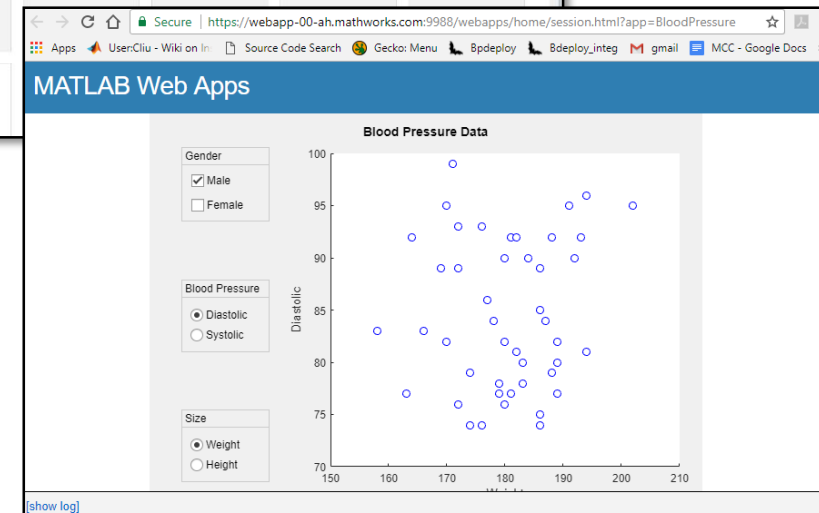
Secure | https://webapp-00-ah.mathworks.com:9988/webapps/home/session.html?app=BloodPressure

Apps User:Cliu - Wiki on In Source Code Search Gecko: Menu Bpdeploy Bdeploy_integ gmail MCC - Google Docs

MATLAB Web Apps

Blood Pressure Data

Gender
Male
Female

Blood Pressure
Diastolic
Systolic

Size
Weight
Height

Diastolic

100
95
90
85
80
75
70

150 160 170 180 190 200 210

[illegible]

[show log]